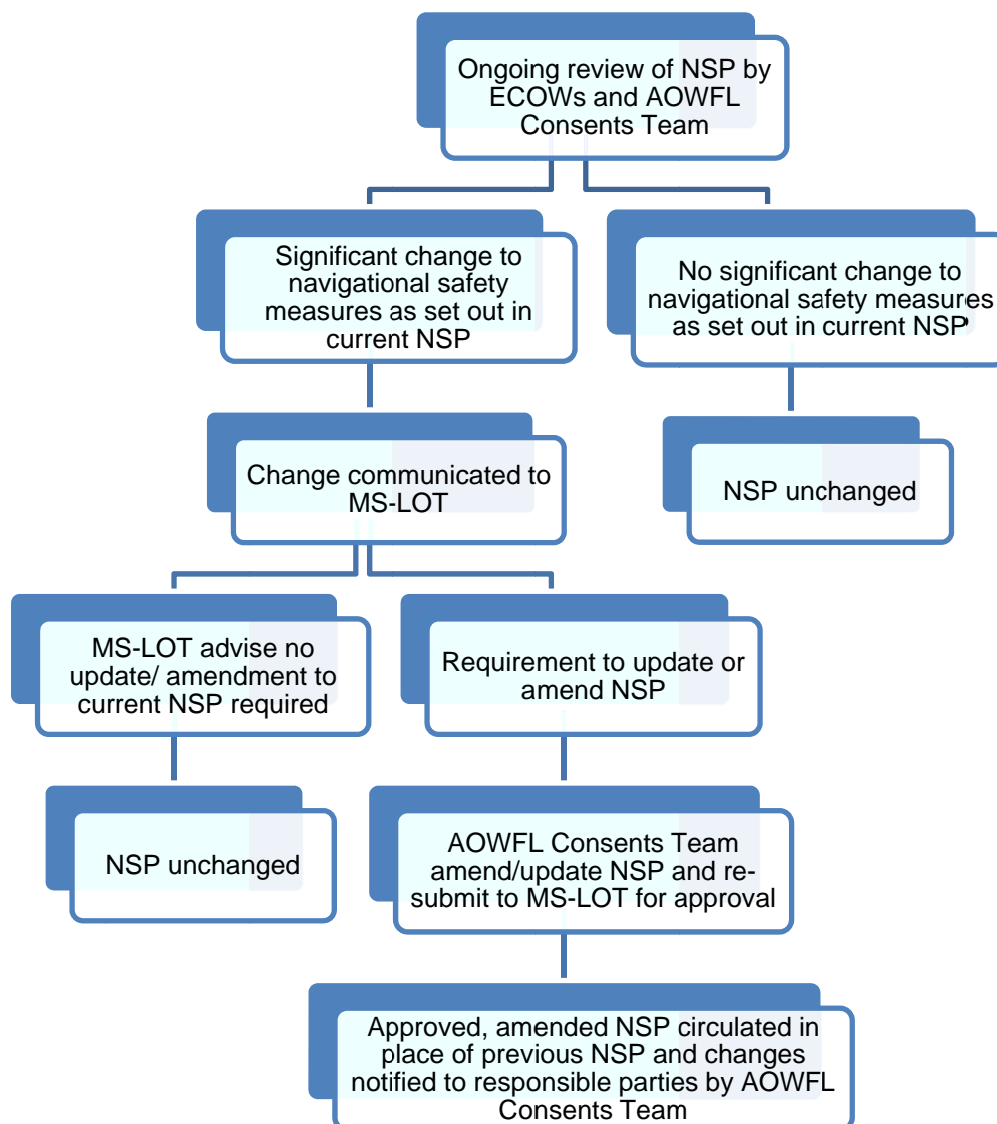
Ongoing review of NSP by ECOWs and AOWFL Consents Team

Significant change to navigational safety measures as set out in current NSP

No significant change to navigational safety measures as set out in current NSP

Change communicated to MS-LOT

NSP unchanged

MS-LOT advise no update/ amendment to current NSP required

Requirement to update or amend NSP

NSP unchanged

AOWFL Consents Team amend/update NSP and resubmit to MS-LOT for approval

Approved, amended NSP circulated in place of previous NSP and changes notified to responsible parties by AOWFL Consents Team